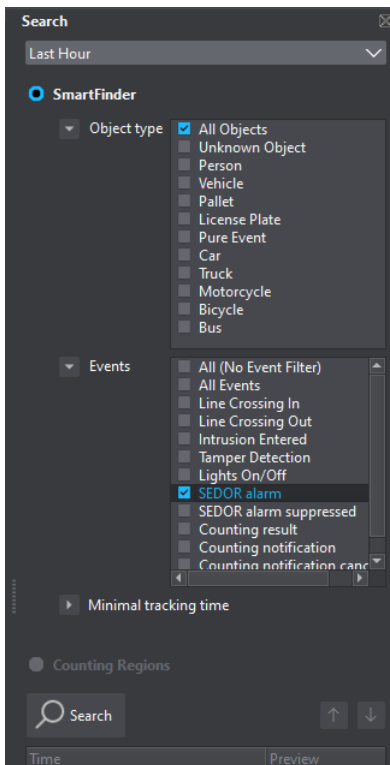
Search

Last Hour

SmartFinder

Object type

All Objects
Unknown Object
Person
Vehicle
Pallet
License Plate
Pure Event
Car
Truck
Motorcycle
Bicycle
Bus

Events

All (No Event Filter)
All Events
Line Crossing In
Line Crossing Out
Intrusion Entered
Tamper Detection
Lights On/Off
SEDOR alarm
SEDOR alarm suppressed
Counting result
Counting notification
Counting notification canc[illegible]

Minimal tracking time

Counting Regions

Search

Time | Preview